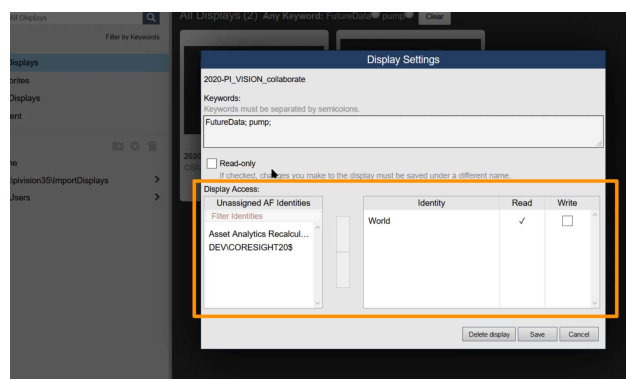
All Displays

Filter by Keywords

Displays
rites
Displays
ent

e
\pivision35\ImportDisplays
Users

All Displays (2) Any Keyword: FutureData pump Clear

202
OSI

Display Settings

2020-PI_VISION_collaborate

Keywords:
Keywords must be separated by semicolons.

FutureData; pump;

Read-only
If checked, changes you make to the display must be saved under a different name.

Display Access:

Unassigned AF Identities
Filter Identities
Asset Analytics Recalcul...
DEV\CORESIGHT20$

| Identity | Read | Write |
|---|---|---|
| World | ✓ | ☐ |

Delete display Save Cancel